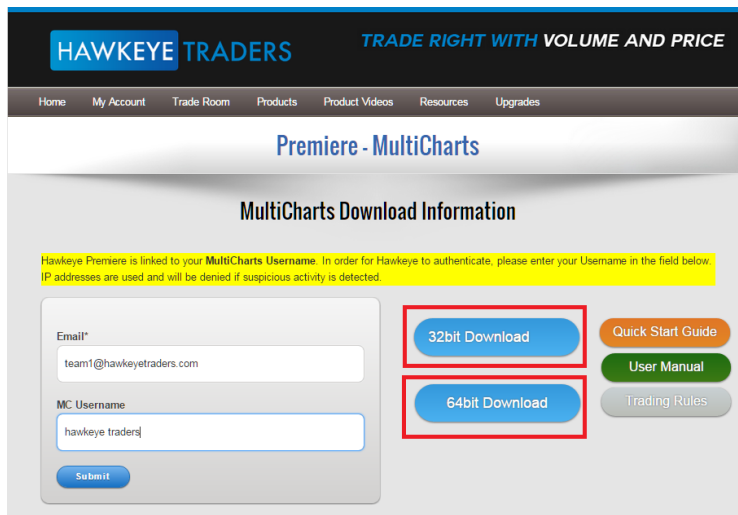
HAWKEYE TRADERS

TRADE RIGHT WITH VOLUME AND PRICE

Home My Account Trade Room Products Product Videos Resources Upgrades

Premiere - MultiCharts

MultiCharts Download Information

Hawkeye Premiere is linked to your **MultiCharts Username**. In order for Hawkeye to authenticate, please enter your Username in the field below. IP addresses are used and will be denied if suspicious activity is detected.

Email*

team1@hawkeyetraders.com

MC Username

hawkeye traders

Submit

32bit Download

64bit Download

Quick Start Guide

User Manual

Trading Rules